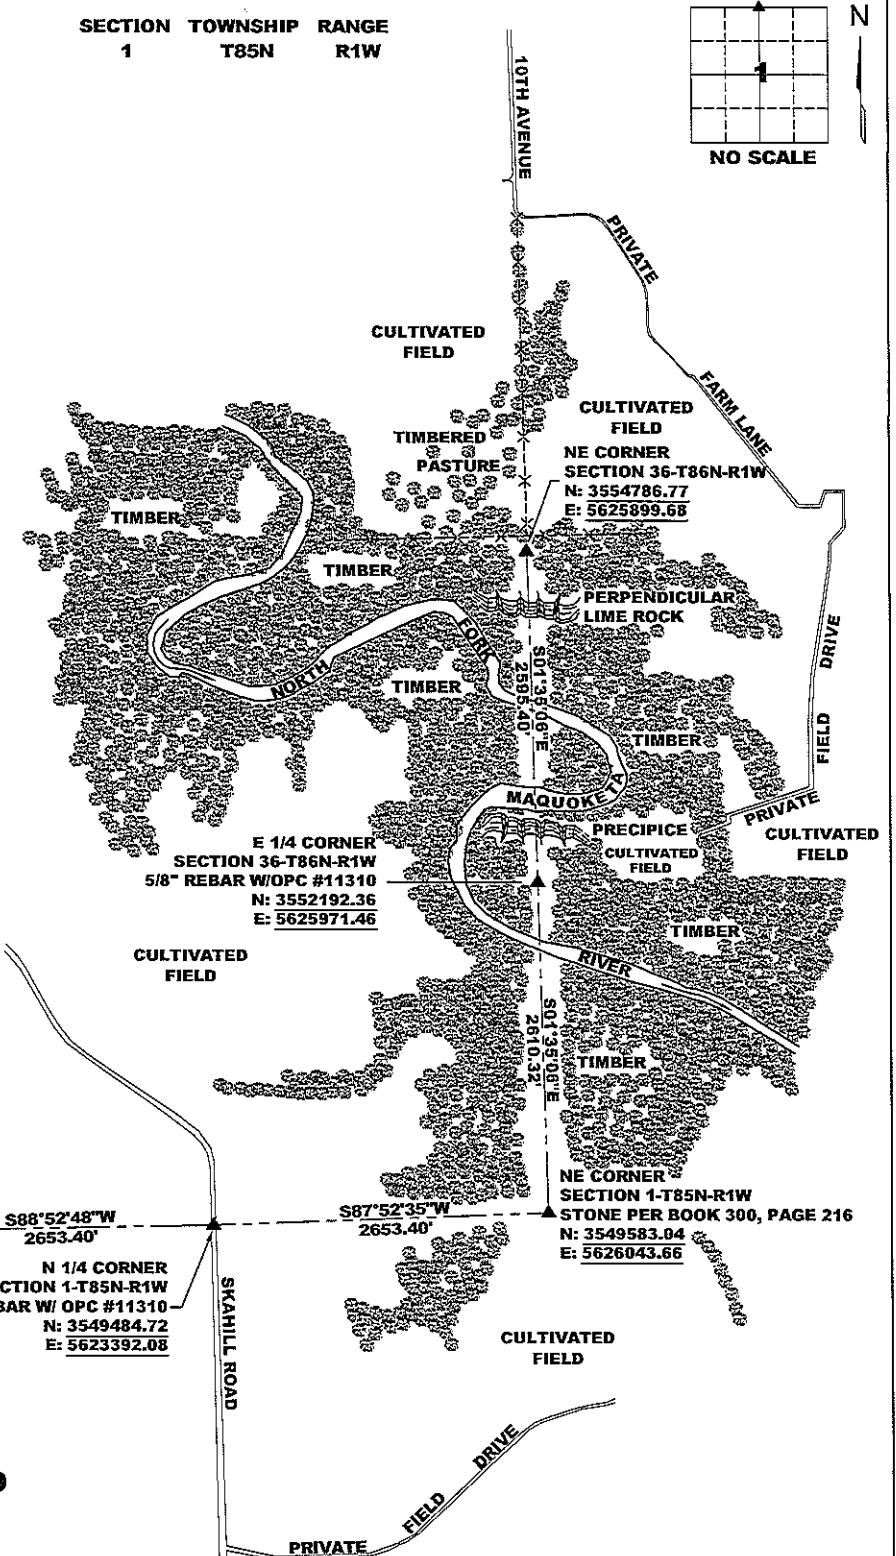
SECTION TOWNSHIP RANGE
1 T85N R1W

N

1

NO SCALE

10TH AVENUE

PRIVATE

FARM LANE

CULTIVATED FIELD

CULTIVATED FIELD

TIMBERED PASTURE

NE CORNER
SECTION 36-T86N-R1W
N: 3554786.77
E: 5625899.68

TIMBER

TIMBER

PERPENDICULAR LIME ROCK

DRIVE

FIELD

NORTH

FORK

TIMBER

S01°35'06"E
2595.40'

TIMBER

MAQUOKETA

PRIVATE

E 1/4 CORNER
SECTION 36-T86N-R1W
5/8" REBAR W/OPC #11310
N: 3552192.36
E: 5625971.46

PRECIPICE

CULTIVATED FIELD

CULTIVATED FIELD

CULTIVATED FIELD

TIMBER

RIVER

S01°35'06"E
2610.32'

TIMBER

S88°52'48"W
2653.40'

S87°52'35"W
2653.40'

NE CORNER
SECTION 1-T85N-R1W
STONE PER BOOK 300, PAGE 216
N: 3549583.04
E: 5626043.66

N 1/4 CORNER
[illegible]CTION 1-T85N-R1W
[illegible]BAR W/ OPC #11310
N: 3549484.72
E: 5623392.08

SKAHILL ROAD

CULTIVATED FIELD

DRIVE

FIELD

PRIVATE